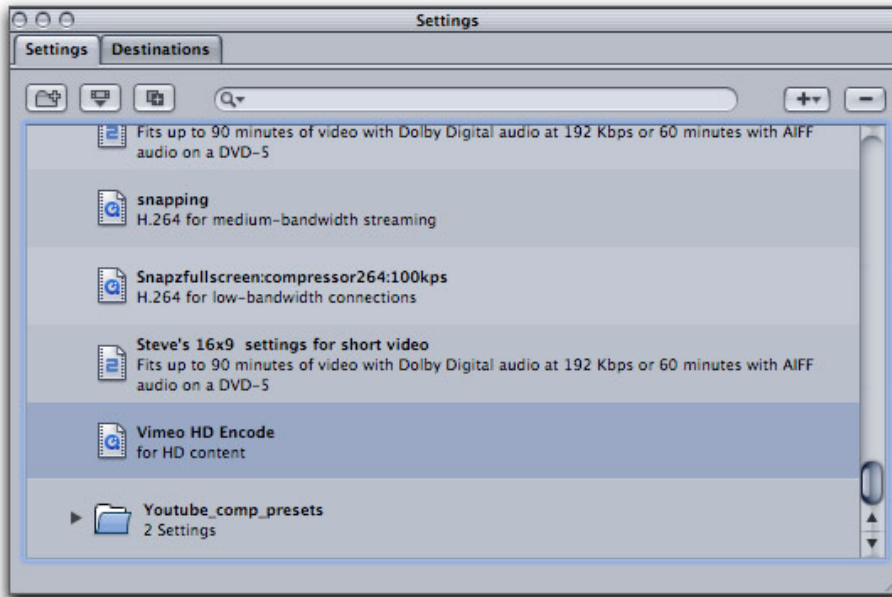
Settings

Settings | Destinations

Fits up to 90 minutes of video with Dolby Digital audio at 192 Kbps or 60 minutes with AIFF audio on a DVD-5

snapping
H.264 for medium-bandwidth streaming

Snapzfullscreen:compressor264:100kps
H.264 for low-bandwidth connections

Steve's 16x9 settings for short video
Fits up to 90 minutes of video with Dolby Digital audio at 192 Kbps or 60 minutes with AIFF audio on a DVD-5

Vimeo HD Encode
for HD content

Youtube_comp_presets
2 Settings